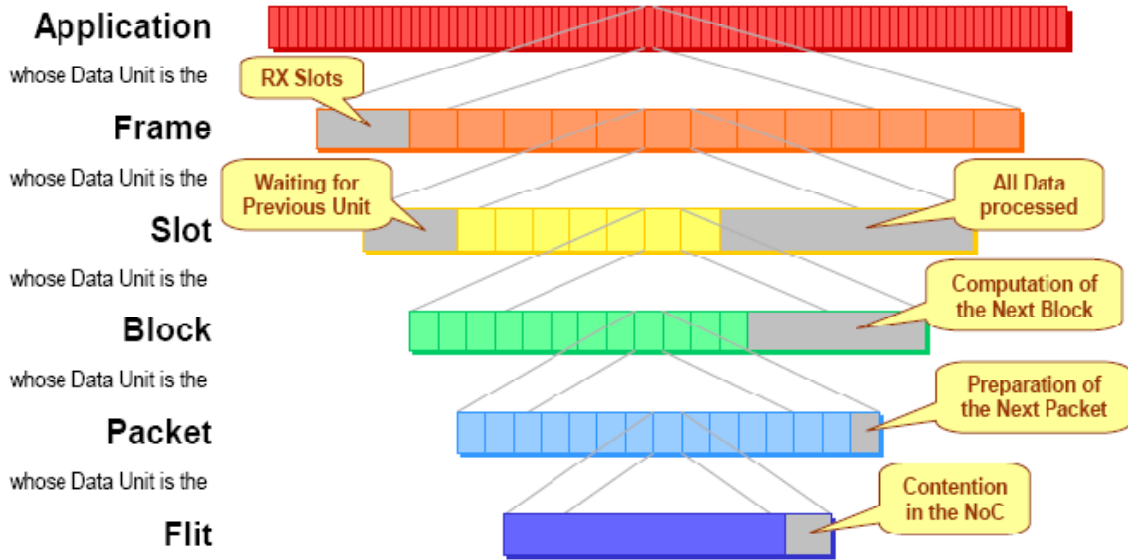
Application

whose Data Unit is the

RX Slots

Frame

whose Data Unit is the

Waiting for Previous Unit

All Data processed

Slot

whose Data Unit is the

Computation of the Next Block

Block

whose Data Unit is the

Preparation of the Next Packet

Packet

whose Data Unit is the

Contention in the NoC

Flit